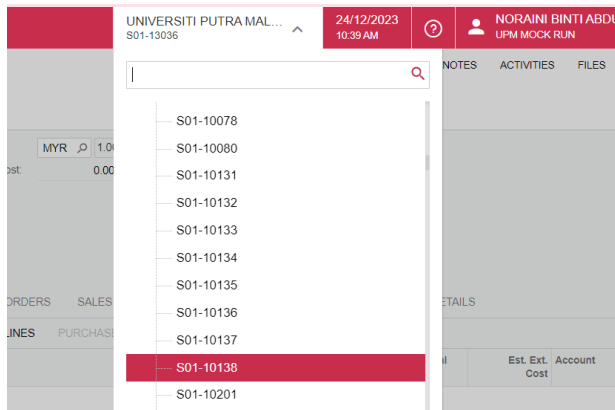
UNIVERSITI PUTRA MAL...
S01-13036

24/12/2023
10:39 AM

?

NORAINI BINTI ABDU
UPM MOCK RUN

NOTES ACTIVITIES FILES

MYR 1.0
ost: 0.00

S01-10078
S01-10080
S01-10131
S01-10132
S01-10133
S01-10134
S01-10135
S01-10136
S01-10137
S01-10138
S01-10201

ORDERS SALES ETAILS

LINES PURCHASE

Est. Ext. Cost Account